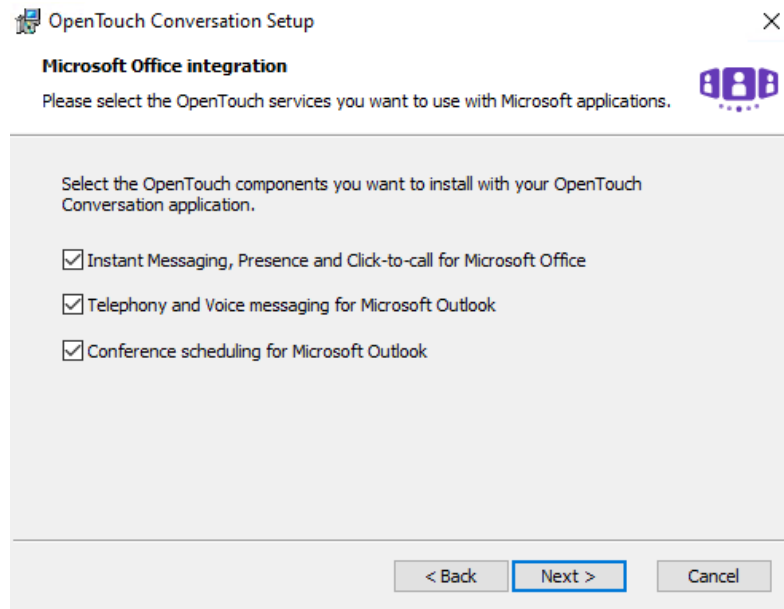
OpenTouch Conversation Setup

Microsoft Office integration

Please select the OpenTouch services you want to use with Microsoft applications.

Select the OpenTouch components you want to install with your OpenTouch Conversation application.

Instant Messaging, Presence and Click-to-call for Microsoft Office

Telephony and Voice messaging for Microsoft Outlook

Conference scheduling for Microsoft Outlook

< Back

Next >

Cancel